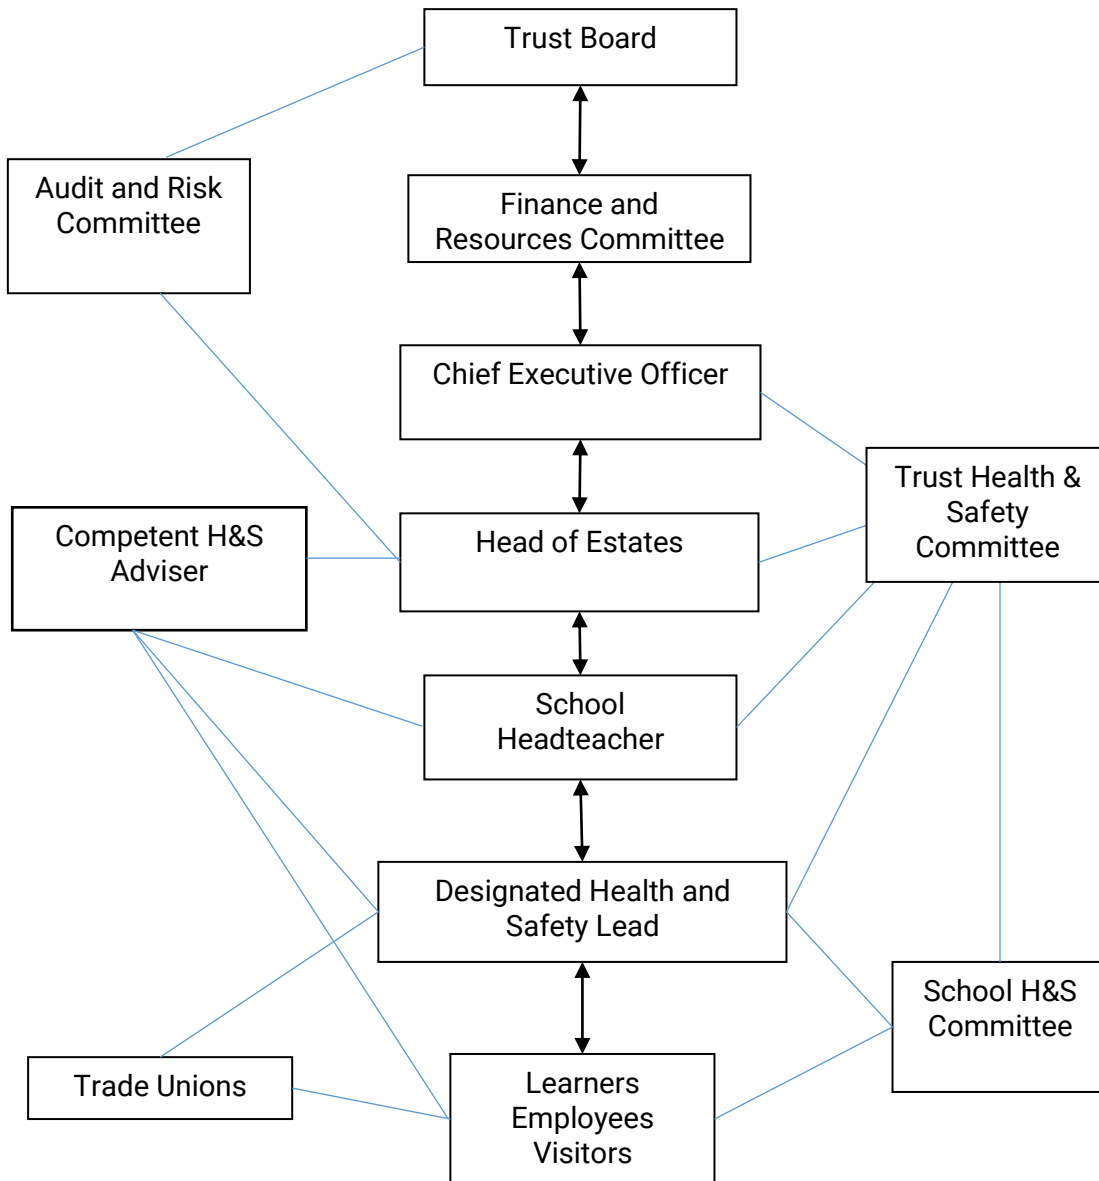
Trust Board

Audit and Risk Committee

Finance and Resources Committee

Chief Executive Officer

Trust Health & Safety Committee

Competent H&S Adviser

Head of Estates

School Headteacher

Designated Health and Safety Lead

School H&S Committee

Trade Unions

Learners Employees Visitors